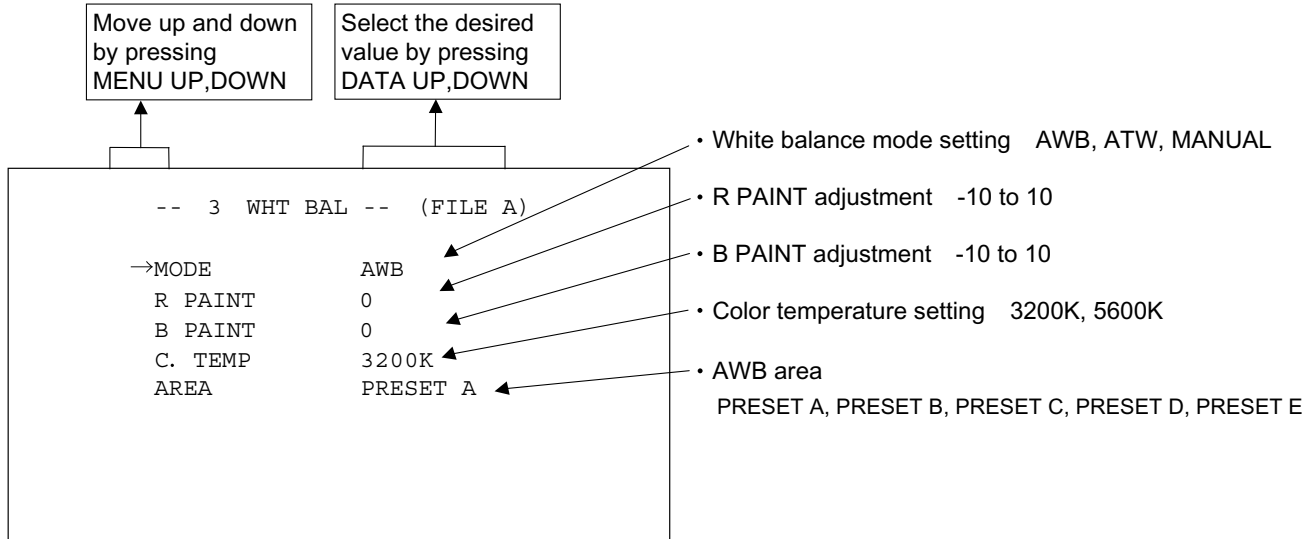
Move up and down by pressing MENU UP,DOWN

Select the desired value by pressing DATA UP,DOWN

-- 3 WHT BAL -- (FILE A)

→MODE AWB
R PAINT 0
B PAINT 0
C. TEMP 3200K
AREA PRESET A

・White balance mode setting AWB, ATW, MANUAL

・R PAINT adjustment -10 to 10

・B PAINT adjustment -10 to 10

・Color temperature setting 3200K, 5600K

・AWB area
PRESET A, PRESET B, PRESET C, PRESET D, PRESET E